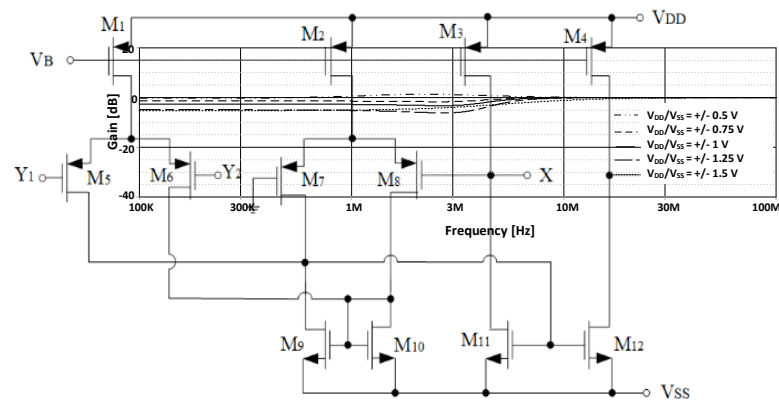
M1
M2
M3
M4
VDD
VB
0
-20
-40
Gain [dB]
$V_{DD}/V_{SS}$ = +/- 0.5 V
$V_{DD}/V_{SS}$ = +/- 0.75 V
$V_{DD}/V_{SS}$ = +/- 1 V
$V_{DD}/V_{SS}$ = +/- 1.25 V
$V_{DD}/V_{SS}$ = +/- 1.5 V
Y1
M5
M6
Y2
M7
M8
X
100K
300K
1M
3M
10M
30M
100M
Frequency [Hz]
M9
M10
M11
M12
VSS